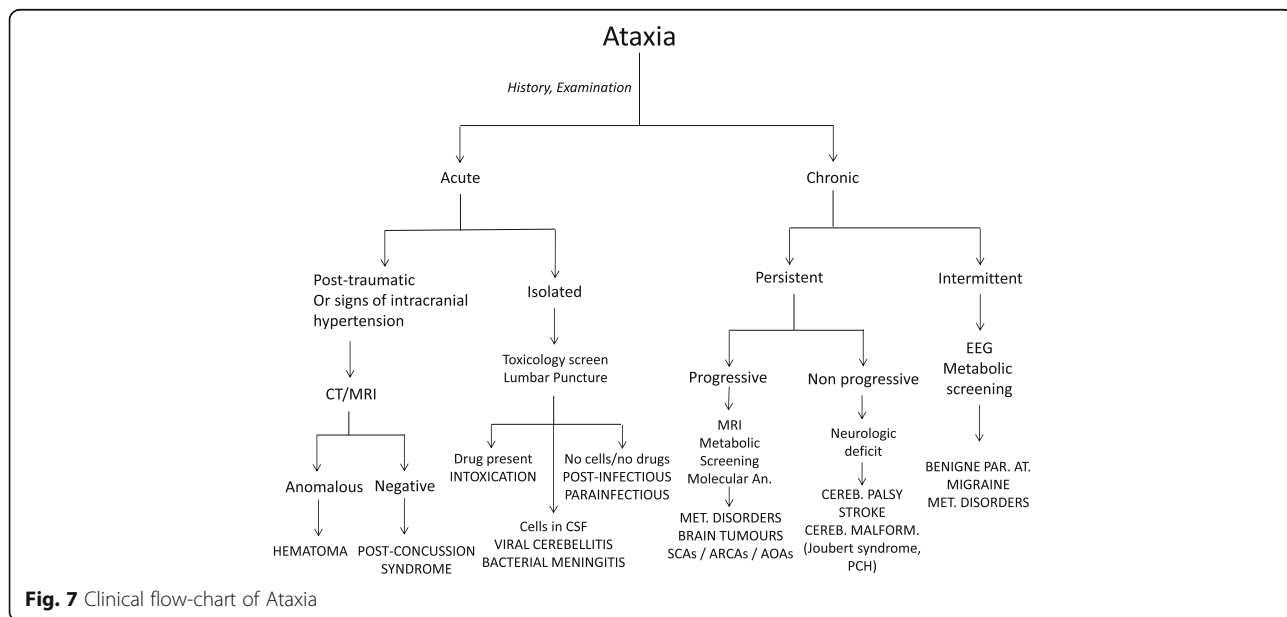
Ataxia

History, Examination

Acute

Chronic

Post-traumatic Or signs of intracranial hypertension

Isolated

CT/MRI

Anomalous

Negative

HEMATOMA

POST-CONCUSSION SYNDROME

Toxicology screen Lumbar Puncture

Drug present INTOXICATION

Cells in CSF VIRAL CEREBELLITIS BACTERIAL MENINGITIS

No cells/no drugs POST-INFECTIOUS PARAINFECTIOUS

Persistent

Intermittent

Progressive

MRI Metabolic Screening Molecular An.

MET. DISORDERS BRAIN TUMOURS SCAs / ARCAs / AOAs

Non progressive

Neurologic deficit

CEREB. PALSY STROKE CEREB. MALFORM. (Joubert syndrome, PCH)

EEG Metabolic screening

BENIGNE PAR. AT. MIGRAINE MET. DISORDERS

Fig. 7 Clinical flow-chart of Ataxia